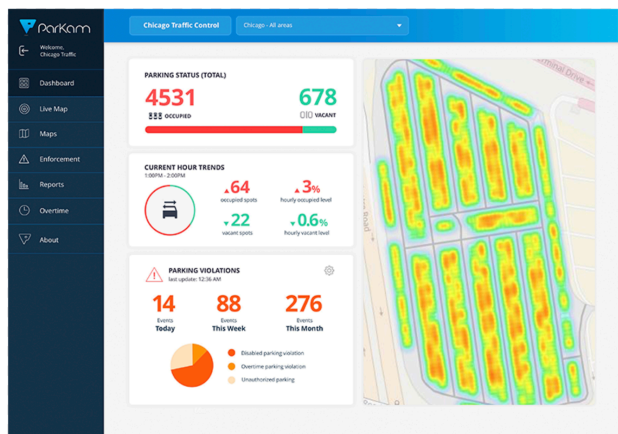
ParKam

Welcome,
Chicago Traffic

Dashboard

Live Map

Maps

Enforcement

Reports

Overtime

About

Chicago Traffic Control

Chicago - All areas

PARKING STATUS (TOTAL)

4531
OCCUPIED

678
VACANT

CURRENT HOUR TRENDS
1:00PM - 2:00PM

▲64
occupied spots

▲3%
hourly occupied level

▼22
vacant spots

▼0.6%
hourly vacant level

PARKING VIOLATIONS
last update: 12:36 AM

14
Events
Today

88
Events
This Week

276
Events
This Month

Disabled parking violation

Overtime parking violation

Unauthorized parking